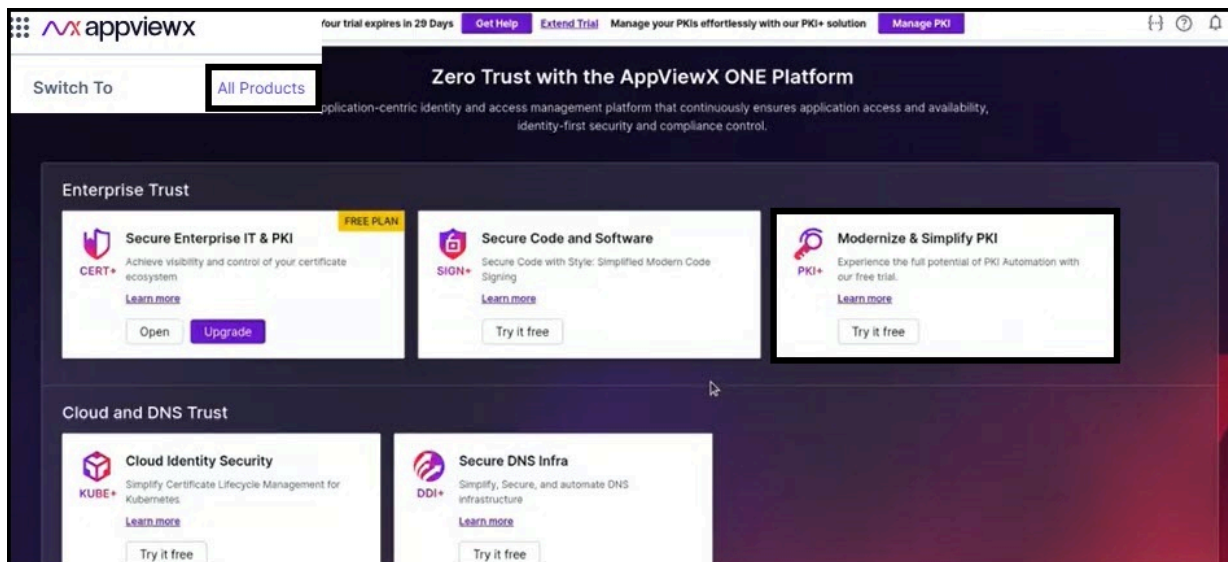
appviewx

Switch To All Products

Your trial expires in 29 Days Get Help Extend Trial Manage your PKIs effortlessly with our PKI+ solution Manage PKI

Zero Trust with the AppViewX ONE Platform

pplication-centric identity and access management platform that continuously ensures application access and availability, identity-first security and compliance control.

Enterprise Trust

FREE PLAN

CERT+ Secure Enterprise IT & PKI
Achieve visibility and control of your certificate ecosystem
Learn more
Open Upgrade

SIGN+ Secure Code and Software
Secure Code with Style: Simplified Modern Code Signing
Learn more
Try it free

PKI+ Modernize & Simplify PKI
Experience the full potential of PKI Automation with our free trial.
Learn more
Try it free

Cloud and DNS Trust

KUBE+ Cloud Identity Security
Simplify Certificate Lifecycle Management for Kubernetes
Learn more
Try it free

DDI+ Secure DNS Infra
Simplify, Secure, and automate DNS infrastructure
Learn more
Try it free